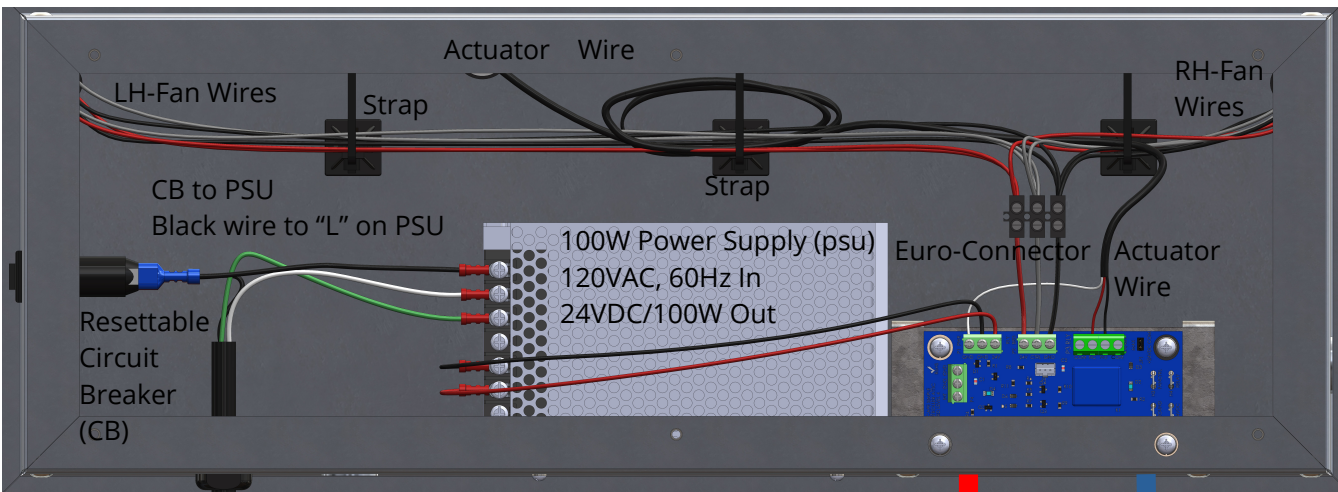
Actuator Wire

LH-Fan Wires

Strap

Strap

RH-Fan Wires

CB to PSU
Black wire to “L” on PSU

100W Power Supply (psu)
120VAC, 60Hz In
24VDC/100W Out

Euro-Connector

Actuator Wire

Resettable Circuit Breaker (CB)